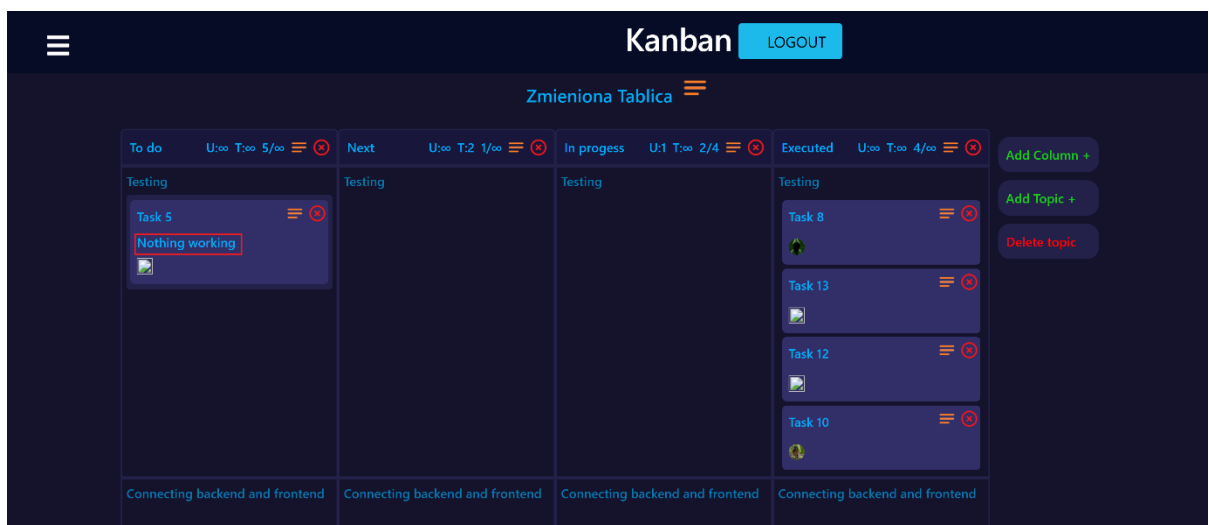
Kanban LOGOUT

Zmieniona Tablica

| To do U:∞ T:∞ 5/∞ | Next U:∞ T:2 1/∞ | In progess U:1 T:∞ 2/4 | Executed U:∞ T:∞ 4/∞ |
|---|---|---|---|
| Testing | Testing | Testing | Testing |
| Task 5 Nothing working | | | Task 8 |
| | | | Task 13 |
| | | | Task 12 |
| | | | Task 10 |
| Connecting backend and frontend | Connecting backend and frontend | Connecting backend and frontend | Connecting backend and frontend |

Add Column +
Add Topic +
Delete topic